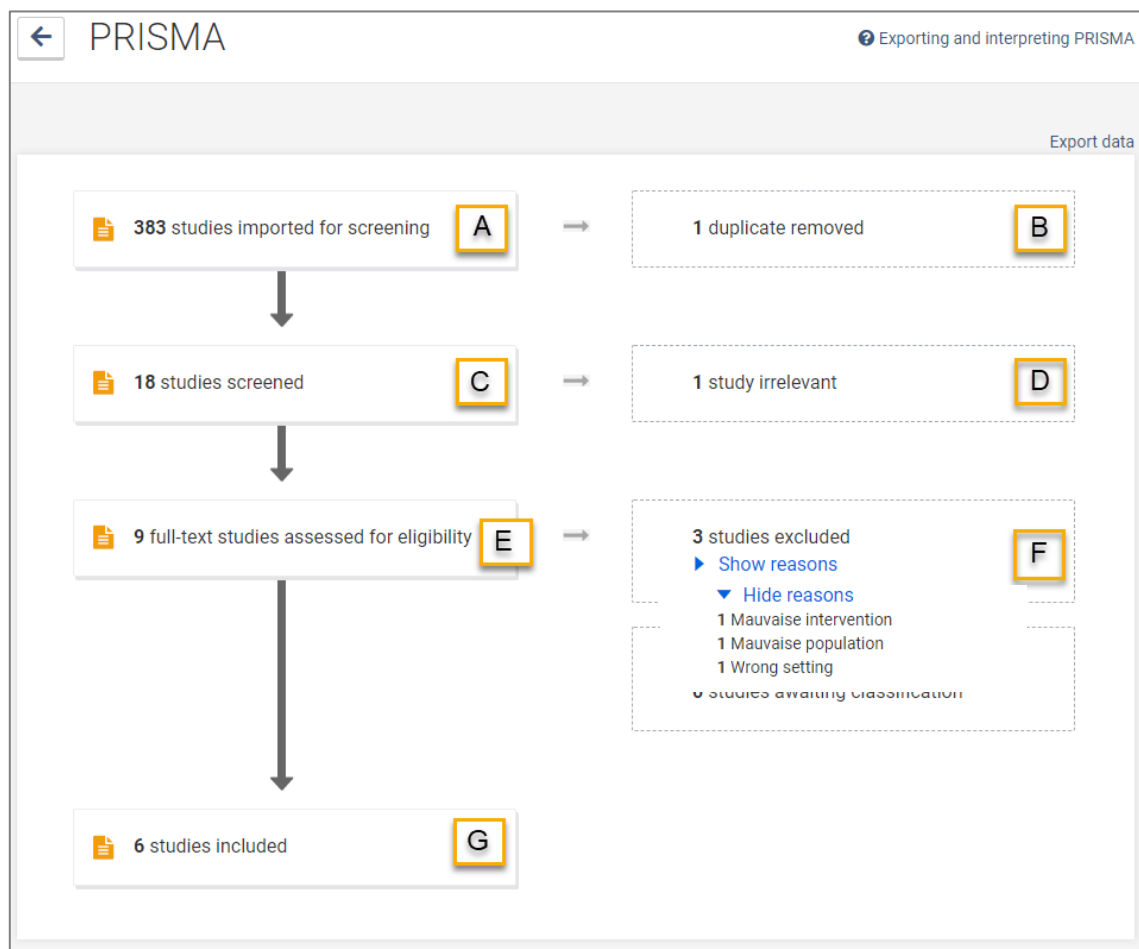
PRISMA

Exporting and interpreting PRISMA

Export data

383 studies imported for screening A

1 duplicate removed B

18 studies screened C

1 study irrelevant D

9 full-text studies assessed for eligibility E

3 studies excluded F
Show reasons
Hide reasons
1 Mauvaise intervention
1 Mauvaise population
1 Wrong setting

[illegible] studies awaiting classification

6 studies included G